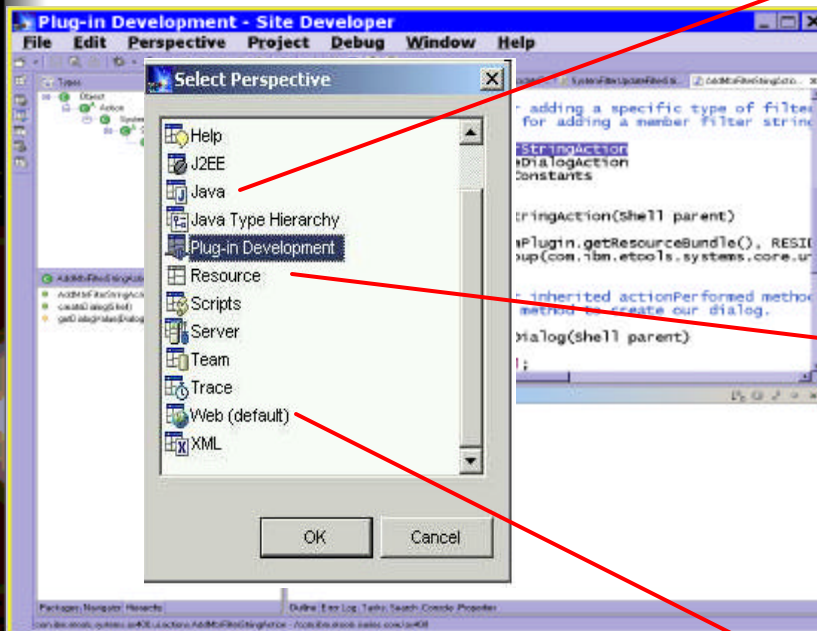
Plug-in Development - Site Developer

File Edit Perspective Project Debug Window Help

Select Perspective

Help
J2EE
Java
Java Type Hierarchy
Plug-in Development
Resource
Scripts
Server
Team
Trace
Web (default)
XML

OK
Cancel

adding a specific type of filte
for adding a member filter strin

StringAction
eDialogAction
Constants

tringAction(Shell parent)

nPlugin.getResourceBundle(), RESI
oup(com.ibm.etools.systems.core.u

inherited actionPerformed metho
method to create our dialog.

Dialog(Shell parent)

Types
Object
Action

Packages Navigator Hierarchy
Outline Error Log Tasks Search Console Properties